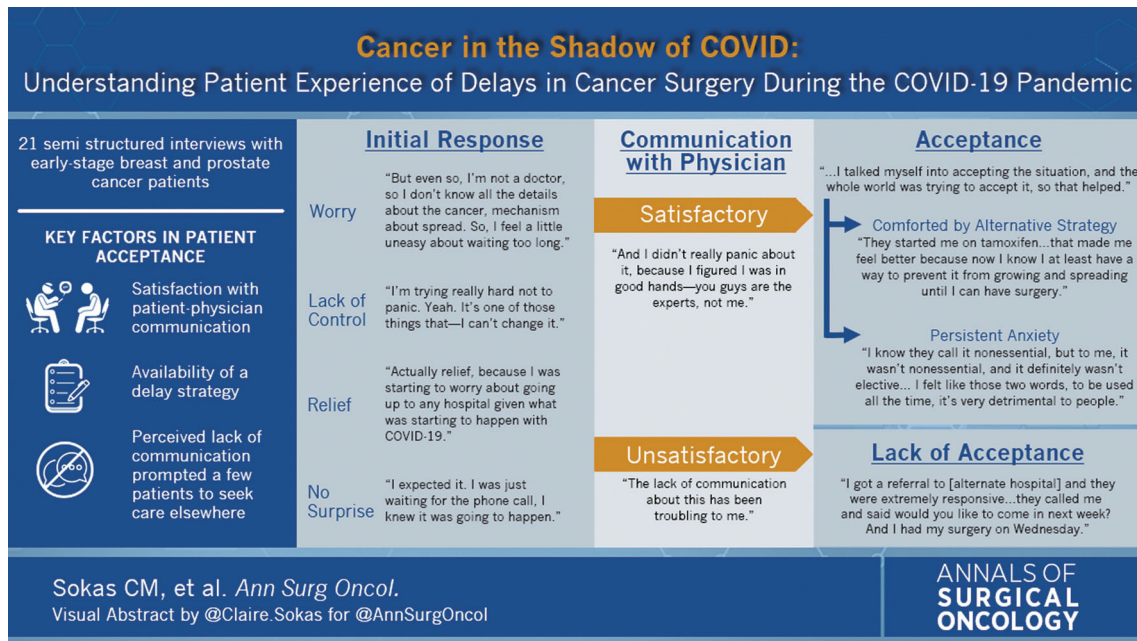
Cancer in the Shadow of COVID:
Understanding Patient Experience of Delays in Cancer Surgery During the COVID-19 Pandemic

21 semi structured interviews with early-stage breast and prostate cancer patients

KEY FACTORS IN PATIENT ACCEPTANCE

Satisfaction with patient-physician communication

Availability of a delay strategy

Perceived lack of communication prompted a few patients to seek care elsewhere

Initial Response

Worry
"But even so, I'm not a doctor, so I don't know all the details about the cancer, mechanism about spread. So, I feel a little uneasy about waiting too long."

Lack of Control
"I'm trying really hard not to panic. Yeah. It's one of those things that—I can't change it."

Relief
"Actually relief, because I was starting to worry about going up to any hospital given what was starting to happen with COVID-19."

No Surprise
"I expected it. I was just waiting for the phone call, I knew it was going to happen."

Communication with Physician

Satisfactory
"And I didn't really panic about it, because I figured I was in good hands—you guys are the experts, not me."

Unsatisfactory
"The lack of communication about this has been troubling to me."

Acceptance
"...I talked myself into accepting the situation, and the whole world was trying to accept it, so that helped."

Comforted by Alternative Strategy
"They started me on tamoxifen...that made me feel better because now I know I at least have a way to prevent it from growing and spreading until I can have surgery."

Persistent Anxiety
"I know they call it nonessential, but to me, it wasn't nonessential, and it definitely wasn't elective... I felt like those two words, to be used all the time, it's very detrimental to people."

Lack of Acceptance
"I got a referral to [alternate hospital] and they were extremely responsive...they called me and said would you like to come in next week? And I had my surgery on Wednesday."

Sokas CM, et al. Ann Surg Oncol.
Visual Abstract by @Claire.Sokas for @AnnSurgOncol

ANNALS OF SURGICAL ONCOLOGY